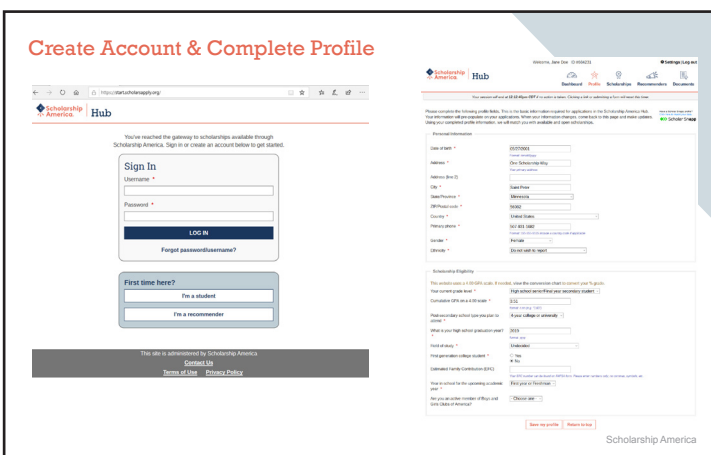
Create Account & Complete Profile

https://startscholarsapply.org/

Scholarship America. Hub

You've reached the gateway to scholarships available through Scholarship America. Sign in or create an account below to get started.

Sign In

Username *

Password *

LOG IN

Forgot password/username?

First time here?

I'm a student

I'm a recommender

This site is administered by Scholarship America

Contact Us

Terms of Use Privacy Policy

Scholarship America Hub

Welcome, Jane Doe ID 4556231

Settings | Log out

Dashboard Profile Scholarships Recommenders Documents

Your session will end at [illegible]

Please complete the following profile fields. This is the basic information required for applications in the Scholarship America Hub. Your information will pre-populate on your applications. When your information changes, come back to this page and make updates. Using your completed profile information, we will match you with available and open scholarships.

Personal Information

Date of birth * 01/27/2003

Address * One Scholarship Way

Address (line 2)

City * Saint Peter

State/Province * Minnesota

ZIP/Postal code * 56082

Country * United States

Primary phone * 507-931-1682

Gender * Female

Ethnicity * Do not wish to report

Scholarship Eligibility

Your current grade level * High school senior/final year secondary student

Cumulative GPA on a 4.00 scale * 3.55

Postsecondary school type you plan to attend * 4-year college or university

What is your high school graduation year? * 2019

Field of study * Undecided

First-generation college student * Yes No

Estimated Family Contribution (EFC)

Year in school for the upcoming academic year * First year or freshman

Are you an active member of Boys and Girls Clubs of America? Choose one

Save my profile Return to top

Scholarship America